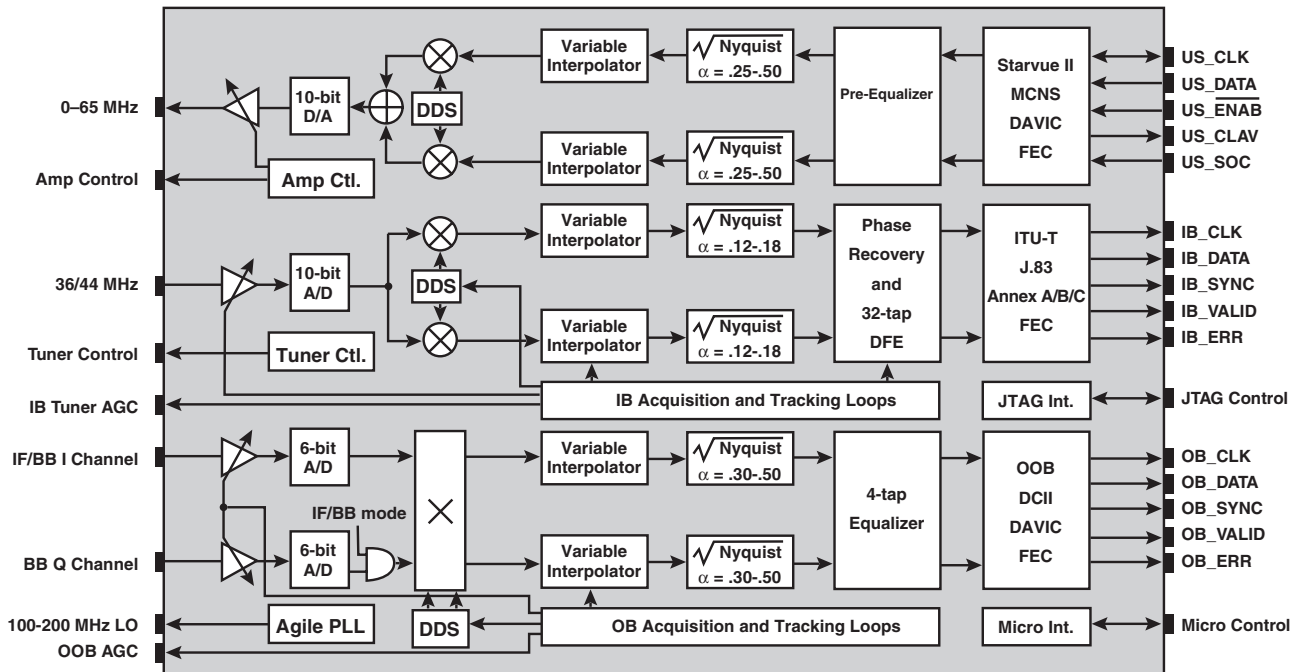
Variable Interpolator

$\sqrt{\text{Nyquist}}$ $\alpha$ = .25-.50

Pre-Equalizer

Starvue II MCNS DAVIC FEC

US_CLK

US_DATA

$\overline{\text{US\_ENAB}}$

US_CLAV

US_SOC

0–65 MHz

10-bit D/A

DDS

Variable Interpolator

$\sqrt{\text{Nyquist}}$ $\alpha$ = .25-.50

Amp Control

Amp Ctl.

Variable Interpolator

$\sqrt{\text{Nyquist}}$ $\alpha$ = .12-.18

Phase Recovery and 32-tap DFE

ITU-T J.83 Annex A/B/C FEC

IB_CLK

IB_DATA

IB_SYNC

IB_VALID

IB_ERR

36/44 MHz

10-bit A/D

DDS

Variable Interpolator

$\sqrt{\text{Nyquist}}$ $\alpha$ = .12-.18

Tuner Control

Tuner Ctl.

IB Tuner AGC

IB Acquisition and Tracking Loops

JTAG Int.

JTAG Control

IF/BB I Channel

6-bit A/D

Variable Interpolator

$\sqrt{\text{Nyquist}}$ $\alpha$ = .30-.50

4-tap Equalizer

OOB DCII DAVIC FEC

OB_CLK

OB_DATA

OB_SYNC

OB_VALID

OB_ERR

IF/BB mode

BB Q Channel

6-bit A/D

Variable Interpolator

$\sqrt{\text{Nyquist}}$ $\alpha$ = .30-.50

100-200 MHz LO

Agile PLL

DDS

OB Acquisition and Tracking Loops

Micro Int.

Micro Control

OOB AGC